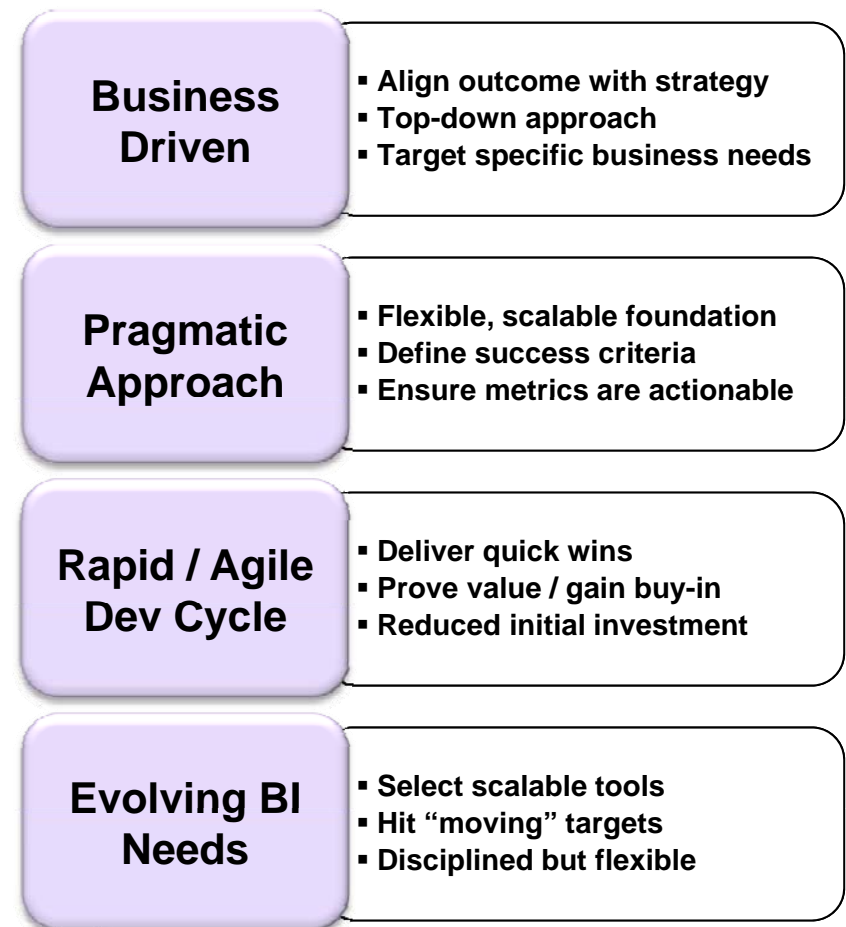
Business Driven

▪ Align outcome with strategy
▪ Top-down approach
▪ Target specific business needs

Pragmatic Approach

▪ Flexible, scalable foundation
▪ Define success criteria
▪ Ensure metrics are actionable

Rapid / Agile Dev Cycle

▪ Deliver quick wins
▪ Prove value / gain buy-in
▪ Reduced initial investment

Evolving BI Needs

▪ Select scalable tools
▪ Hit “moving” targets
▪ Disciplined but flexible